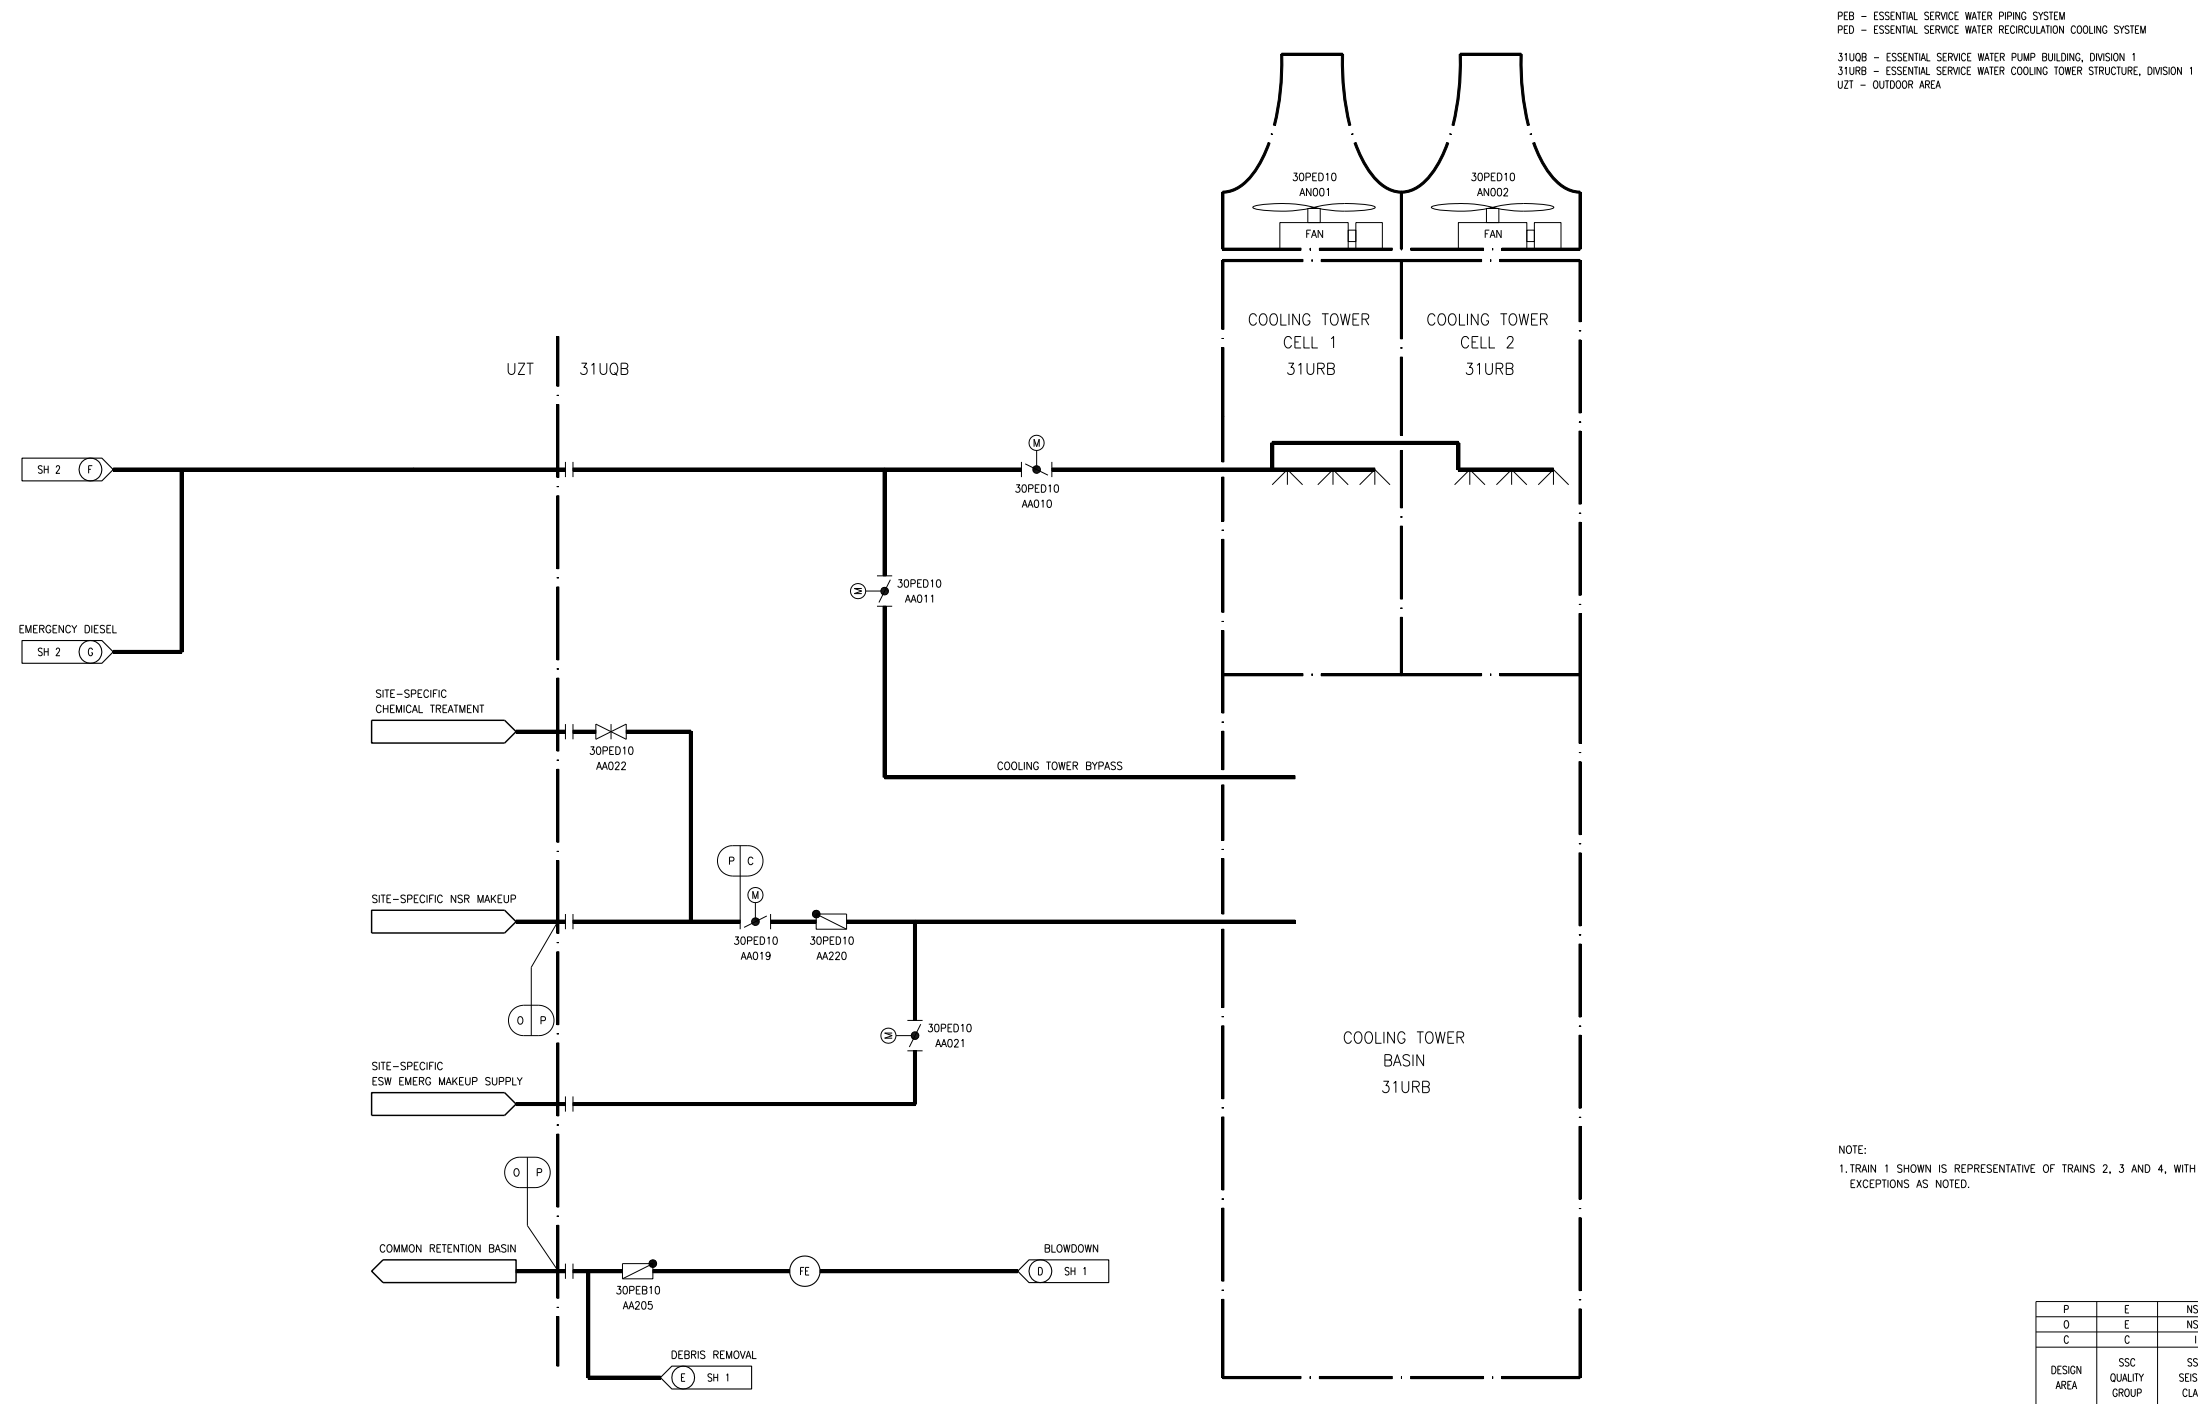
PEB – ESSENTIAL SERVICE WATER PIPING SYSTEM
PED – ESSENTIAL SERVICE WATER RECIRCULATION COOLING SYSTEM

31UQB – ESSENTIAL SERVICE WATER PUMP BUILDING, DIVISION 1
31URB – ESSENTIAL SERVICE WATER COOLING TOWER STRUCTURE, DIVISION 1
UZT – OUTDOOR AREA

30PED10
AN001

FAN

30PED10
AN002

FAN

COOLING TOWER
CELL 1
31URB

COOLING TOWER
CELL 2
31URB

UZT

31UQB

SH 2 F

M

30PED10
AA010

M

30PED10
AA011

EMERGENCY DIESEL
SH 2 G

SITE–SPECIFIC
CHEMICAL TREATMENT

30PED10
AA022

COOLING TOWER BYPASS

P C

M

SITE–SPECIFIC NSR MAKEUP

30PED10
AA019

30PED10
AA220

O P

M

30PED10
AA021

SITE–SPECIFIC
ESW EMERG MAKEUP SUPPLY

COOLING TOWER
BASIN
31URB

O P

COMMON RETENTION BASIN

30PEB10
AA205

FE

BLOWDOWN
D SH 1

DEBRIS REMOVAL
E SH 1

NOTE:
1. TRAIN 1 SHOWN IS REPRESENTATIVE OF TRAINS 2, 3 AND 4, WITH EXCEPTIONS AS NOTED.

| P | E | NS |
|---|---|---|
| O | E | NS |
| C | C | I |
| DESIGN AREA | SSC QUALITY GROUP | SS SEIS CLA |